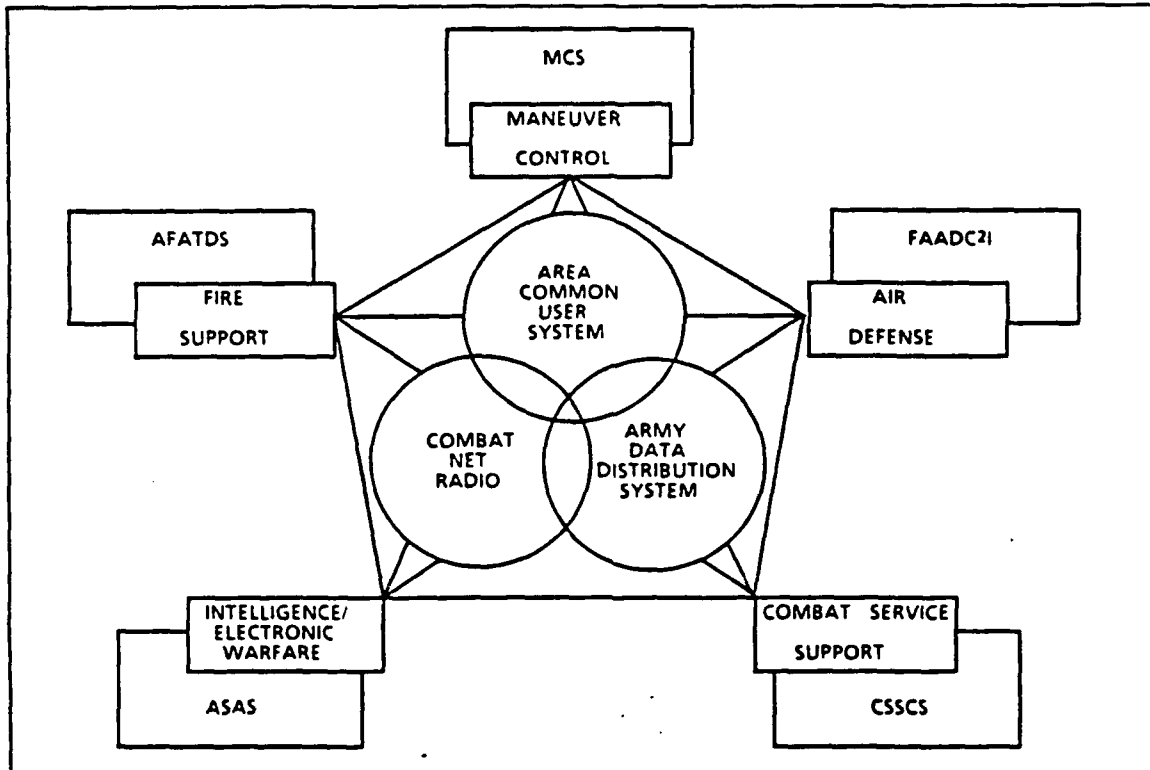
MCS

MANEUVER CONTROL

AFATDS

FIRE SUPPORT

FAADC2I

AIR DEFENSE

AREA COMMON USER SYSTEM

COMBAT NET RADIO

ARMY DATA DISTRIBUTION SYSTEM

INTELLIGENCE/ ELECTRONIC WARFARE

ASAS

COMBAT SERVICE SUPPORT

CSSCS